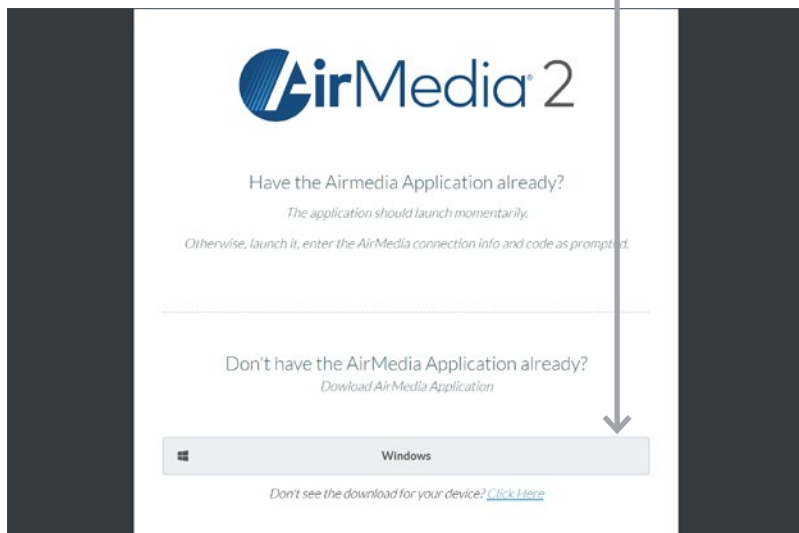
AirMedia® 2

Have the Airmedia Application already?

The application should launch momentarily.

Otherwise, launch it, enter the AirMedia connection info and code as prompted.

Don't have the AirMedia Application already?

Download AirMedia Application

Windows

Don't see the download for your device? Click Here